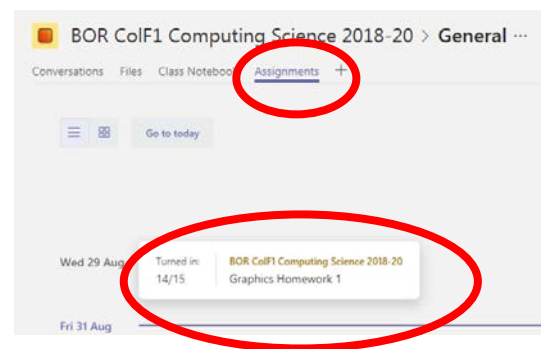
BOR ColF1 Computing Science 2018-20 > General ···

Conversations Files Class Noteboo Assignments +

Go to today

Wed 29 Aug

Turned in:
14/15

BOR ColF1 Computing Science 2018-20
Graphics Homework 1

Fri 31 Aug